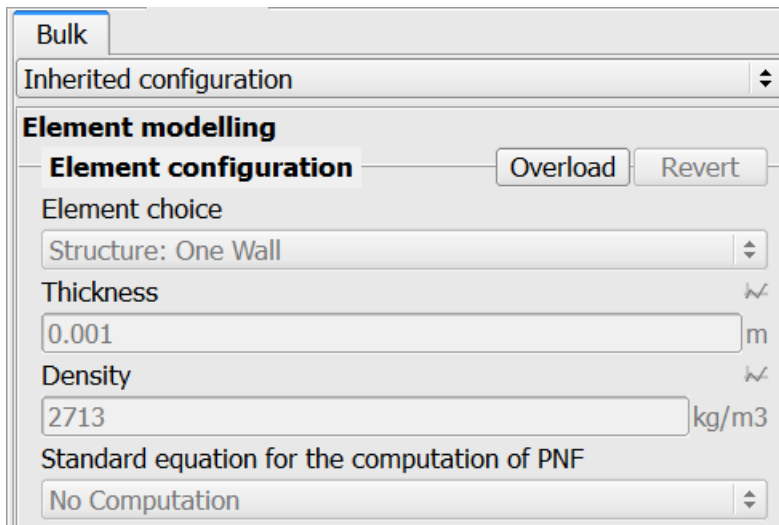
Bulk

Inherited configuration

Element modelling

Element configuration

Overload

Revert

Element choice

Structure: One Wall

Thickness

0.001

m

Density

2713

kg/m3

Standard equation for the computation of PNF

No Computation